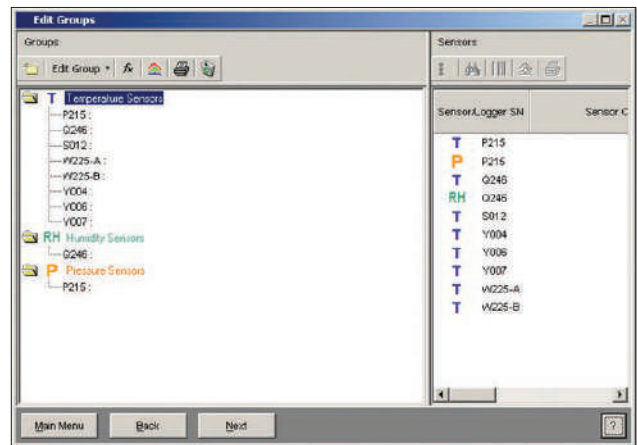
Edit Groups

Groups

Edit Group

T Temperature Sensors
P215 :
Q246 :
S012 :
W225-A :
W225-B :
Y004 :
Y006 :
Y007 :
RH Humidity Sensors
Q246 :
P Pressure Sensors
P215 :

Sensors

| Sensor/Logger SN | Sensor C |
|---|---|
| T P215 | |
| P P215 | |
| T Q246 | |
| RH Q246 | |
| T S012 | |
| T Y004 | |
| T Y006 | |
| T Y007 | |
| T W225-A | |
| T W225-B | |

Main Menu
Back
Next
?